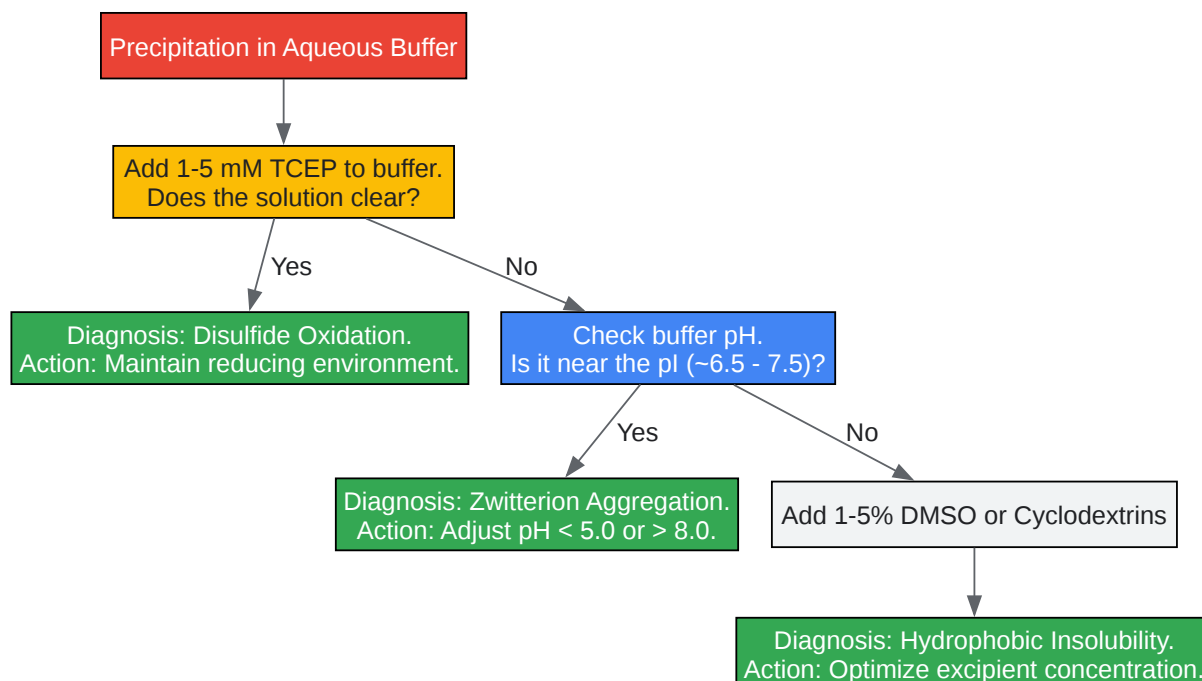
Precipitation in Aqueous Buffer

Add 1-5 mM TCEP to buffer.
Does the solution clear?

Yes

No

Diagnosis: Disulfide Oxidation.
Action: Maintain reducing environment.

Check buffer pH.
Is it near the pI (~6.5 - 7.5)?

Yes

No

Diagnosis: Zwitterion Aggregation.
Action: Adjust pH < 5.0 or > 8.0.

Add 1-5% DMSO or Cyclodextrins

Diagnosis: Hydrophobic Insolubility.
Action: Optimize excipient concentration.